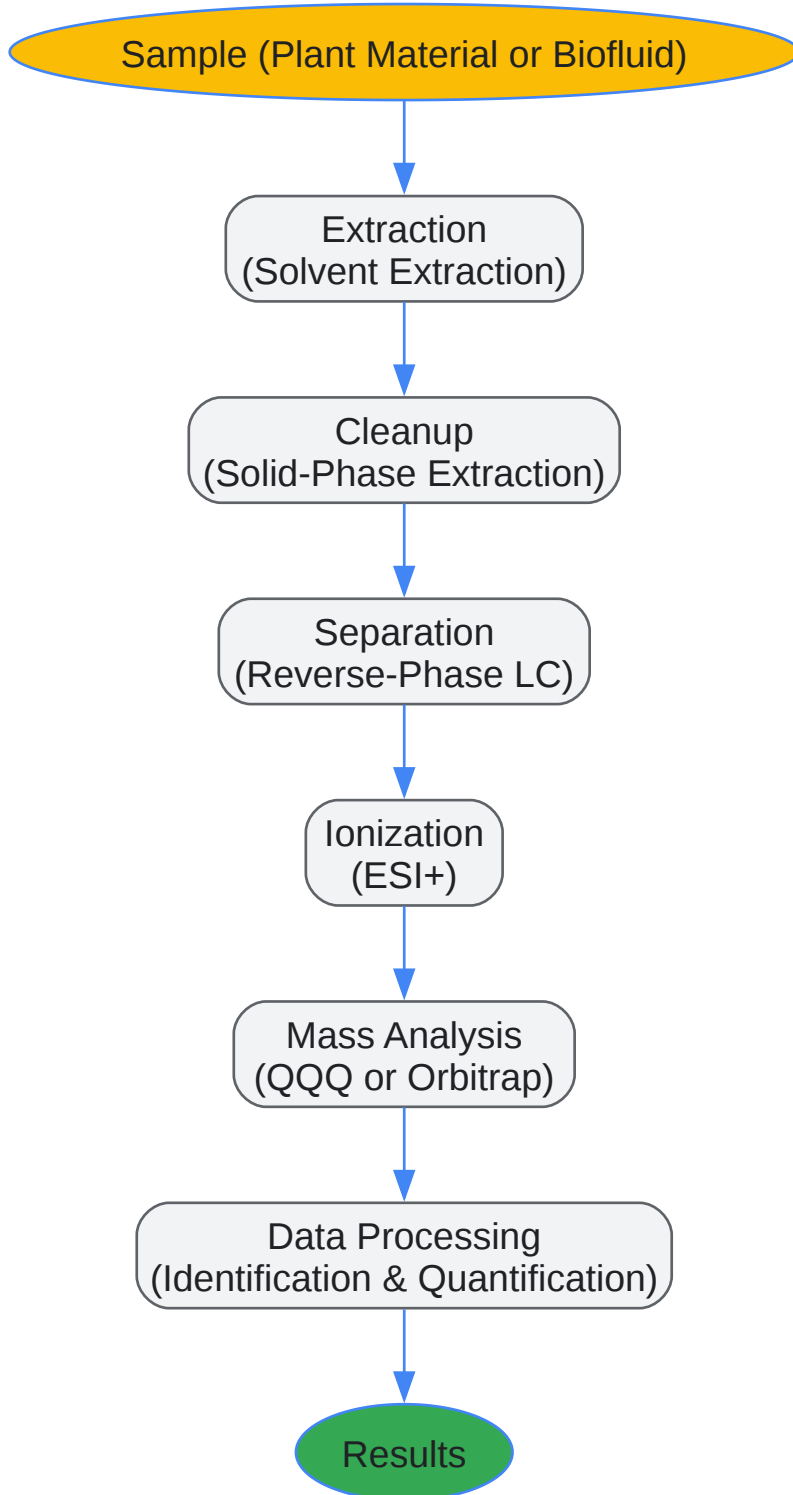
Sample (Plant Material or Biofluid)

Extraction
(Solvent Extraction)

Cleanup
(Solid-Phase Extraction)

Separation
(Reverse-Phase LC)

Ionization
(ESI+)

Mass Analysis
(QQQ or Orbitrap)

Data Processing
(Identification & Quantification)

Results